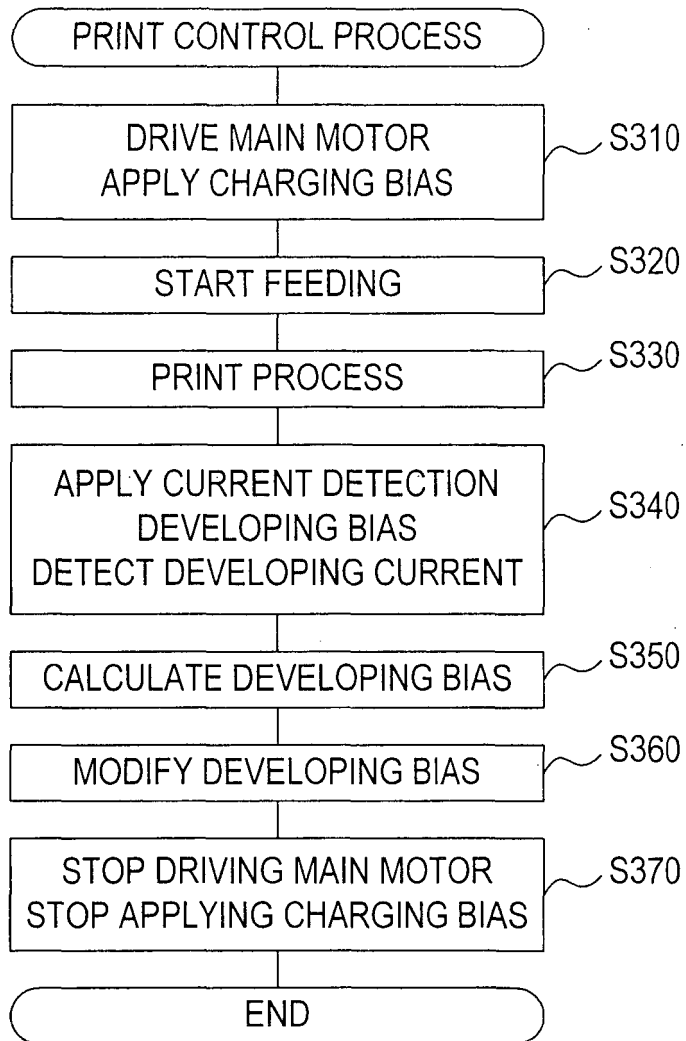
PRINT CONTROL PROCESS

DRIVE MAIN MOTOR
APPLY CHARGING BIAS

S310

START FEEDING

S320

PRINT PROCESS

S330

APPLY CURRENT DETECTION
DEVELOPING BIAS
DETECT DEVELOPING CURRENT

S340

CALCULATE DEVELOPING BIAS

S350

MODIFY DEVELOPING BIAS

S360

STOP DRIVING MAIN MOTOR
STOP APPLYING CHARGING BIAS

S370

END